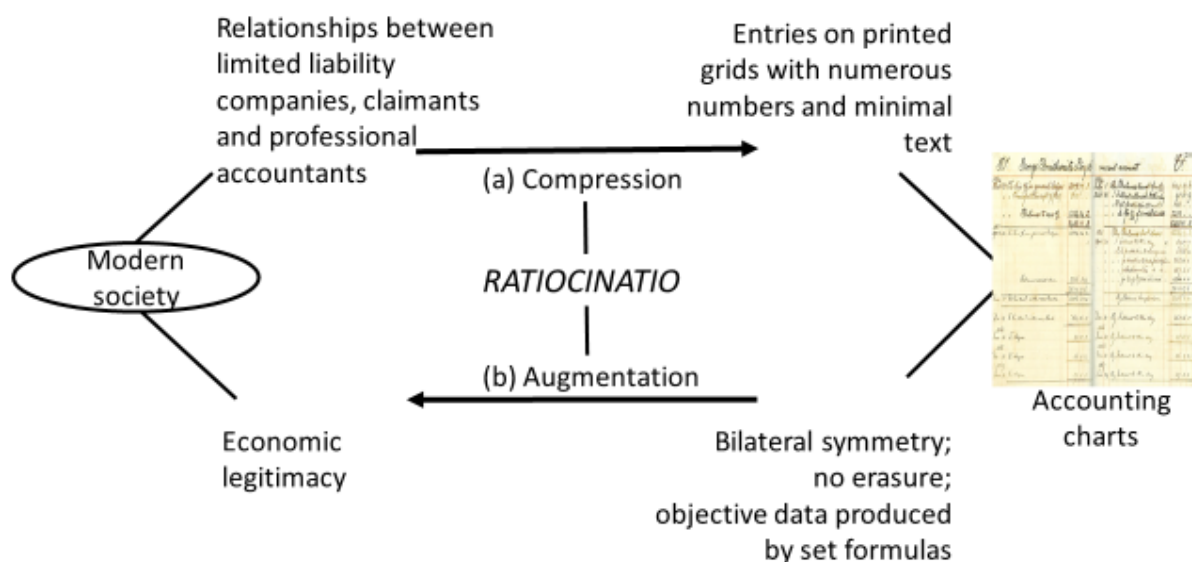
Relationships between limited liability companies, claimants and professional accountants

Entries on printed grids with numerous numbers and minimal text

(a) Compression

Modern society

RATIOCINATIO

(b) Augmentation

Economic legitimacy

Bilateral symmetry; no erasure; objective data produced by set formulas

Accounting charts